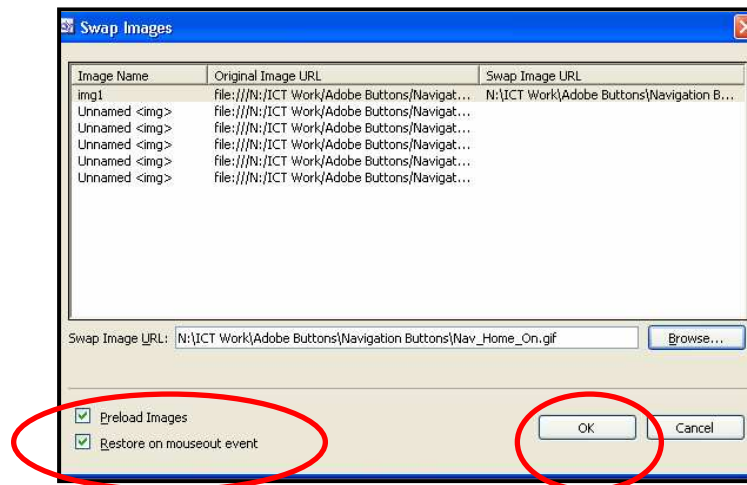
Swap Images

| Image Name | Original Image URL | Swap Image URL |
|---|---|---|
| img1 | file:///N:/ICT Work/Adobe Buttons/Navigat... | N:\ICT Work\Adobe Buttons\Navigation B... |
| Unnamed <img> | file:///N:/ICT Work/Adobe Buttons/Navigat... | |
| Unnamed <img> | file:///N:/ICT Work/Adobe Buttons/Navigat... | |
| Unnamed <img> | file:///N:/ICT Work/Adobe Buttons/Navigat... | |
| Unnamed <img> | file:///N:/ICT Work/Adobe Buttons/Navigat... | |
| Unnamed <img> | file:///N:/ICT Work/Adobe Buttons/Navigat... | |

Swap Image URL: N:\ICT Work\Adobe Buttons\Navigation Buttons\Nav_Home_On.gif

Browse...

Preload Images

Restore on mouseout event

OK

Cancel